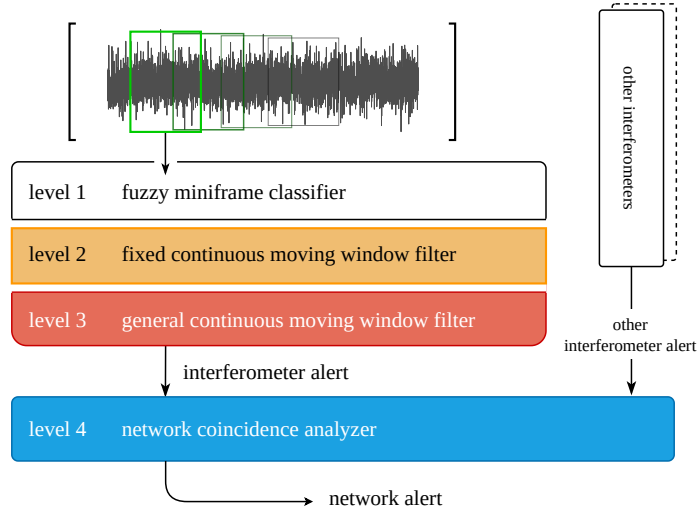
level 1 fuzzy miniframe classifier

level 2 fixed continuous moving window filter

level 3 general continuous moving window filter

interferometer alert

level 4 network coincidence analyzer

network alert

other interferometers

other interferometer alert